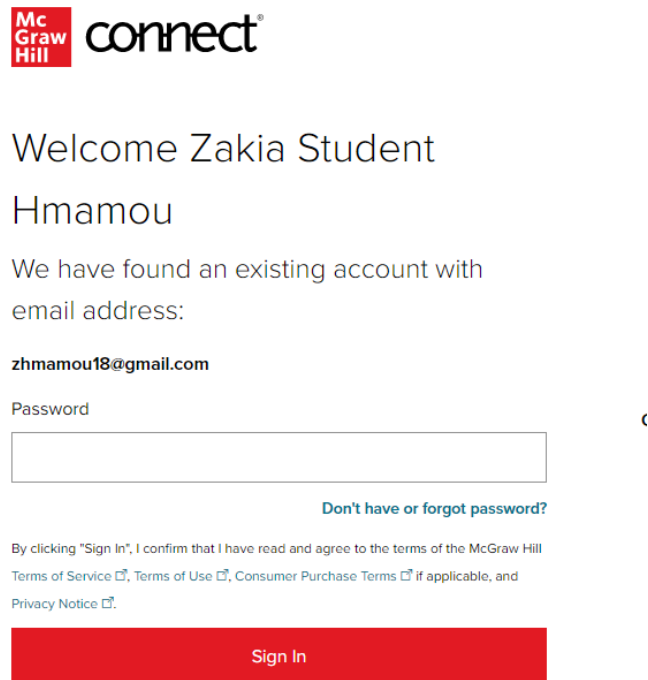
Mc Graw Hill connect®

Welcome Zakia Student Hmamou

We have found an existing account with email address:

zhmamou18@gmail.com

Password

Don't have or forgot password?

By clicking "Sign In", I confirm that I have read and agree to the terms of the McGraw Hill Terms of Service, Terms of Use, Consumer Purchase Terms if applicable, and Privacy Notice.

Sign In